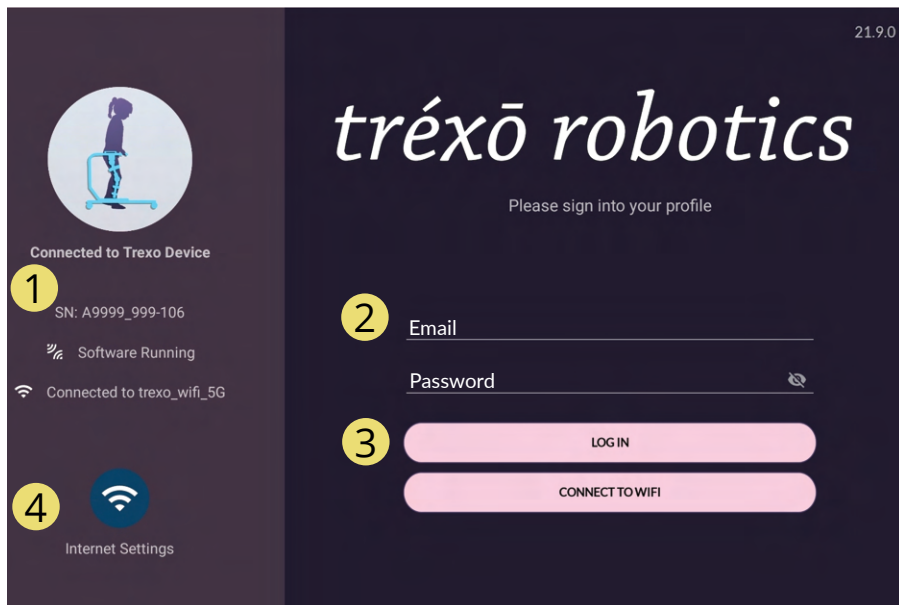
21.9.0

Connected to Trexo Device

1

SN: A9999_999-106

Software Running

Connected to trexo_wifi_5G

4

Internet Settings

tréxō robotics

Please sign into your profile

2

Email

Password

3

LOG IN

CONNECT TO WIFI